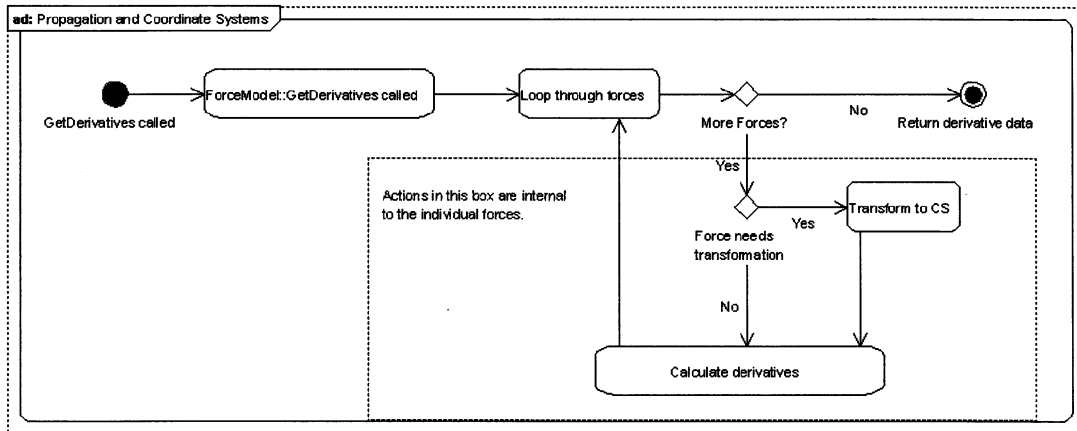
ad: Propagation and Coordinate Systems

GetDerivatives called

ForceModel::GetDerivatives called

Loop through forces

More Forces?

No

Return derivative data

Yes

Actions in this box are internal to the individual forces.

Transform to CS

Yes

Force needs transformation

No

Calculate derivatives